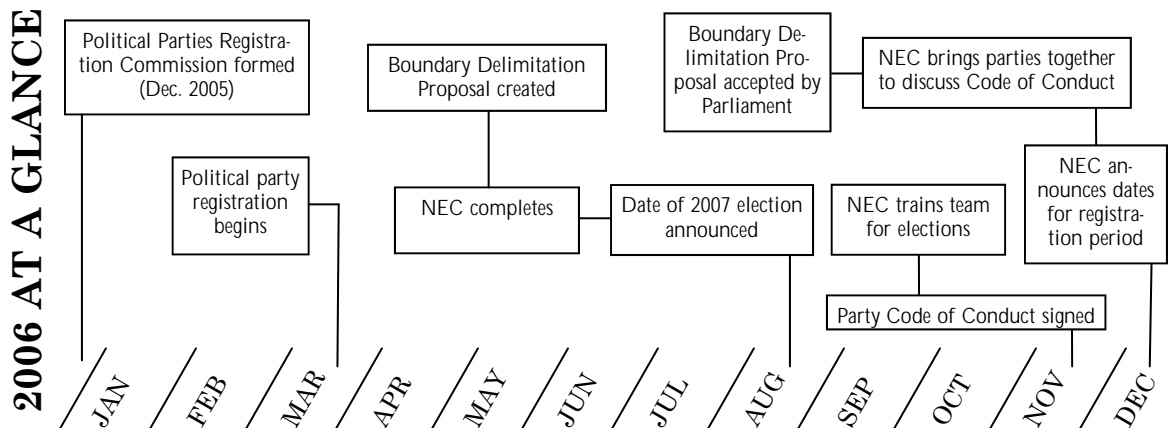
2006 AT A GLANCE

Political Parties Registration Commission formed (Dec. 2005)

Political party registration begins

Boundary Delimitation Proposal created

NEC completes

Date of 2007 election announced

Boundary Delimitation Proposal accepted by Parliament

NEC brings parties together to discuss Code of Conduct

NEC trains team for elections

Party Code of Conduct signed

NEC announces dates for registration period

JAN FEB MAR APR MAY JUN JUL AUG SEP OCT NOV DEC